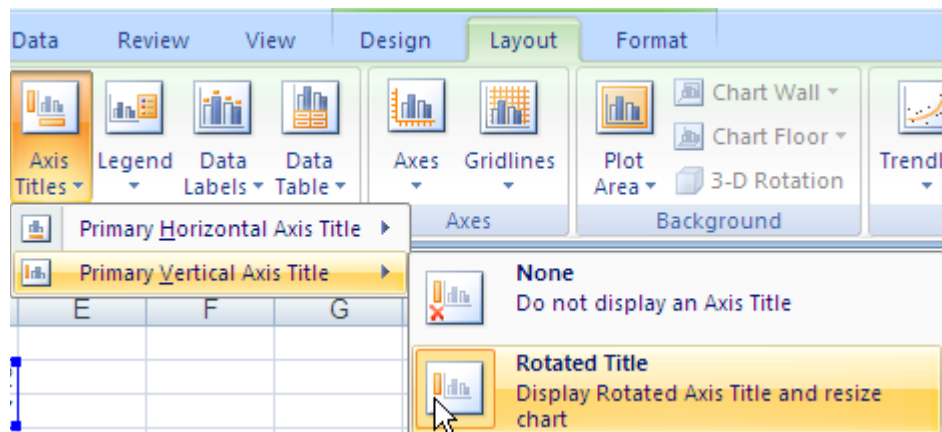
Data Review View Design Layout Format

Axis Titles

Legend

Data Labels

Data Table

Axes

Gridlines

Axes

Plot Area

Chart Wall

Chart Floor

3-D Rotation

Background

Trendl

Primary Horizontal Axis Title

Primary Vertical Axis Title

E F G

None
Do not display an Axis Title

Rotated Title
Display Rotated Axis Title and resize chart